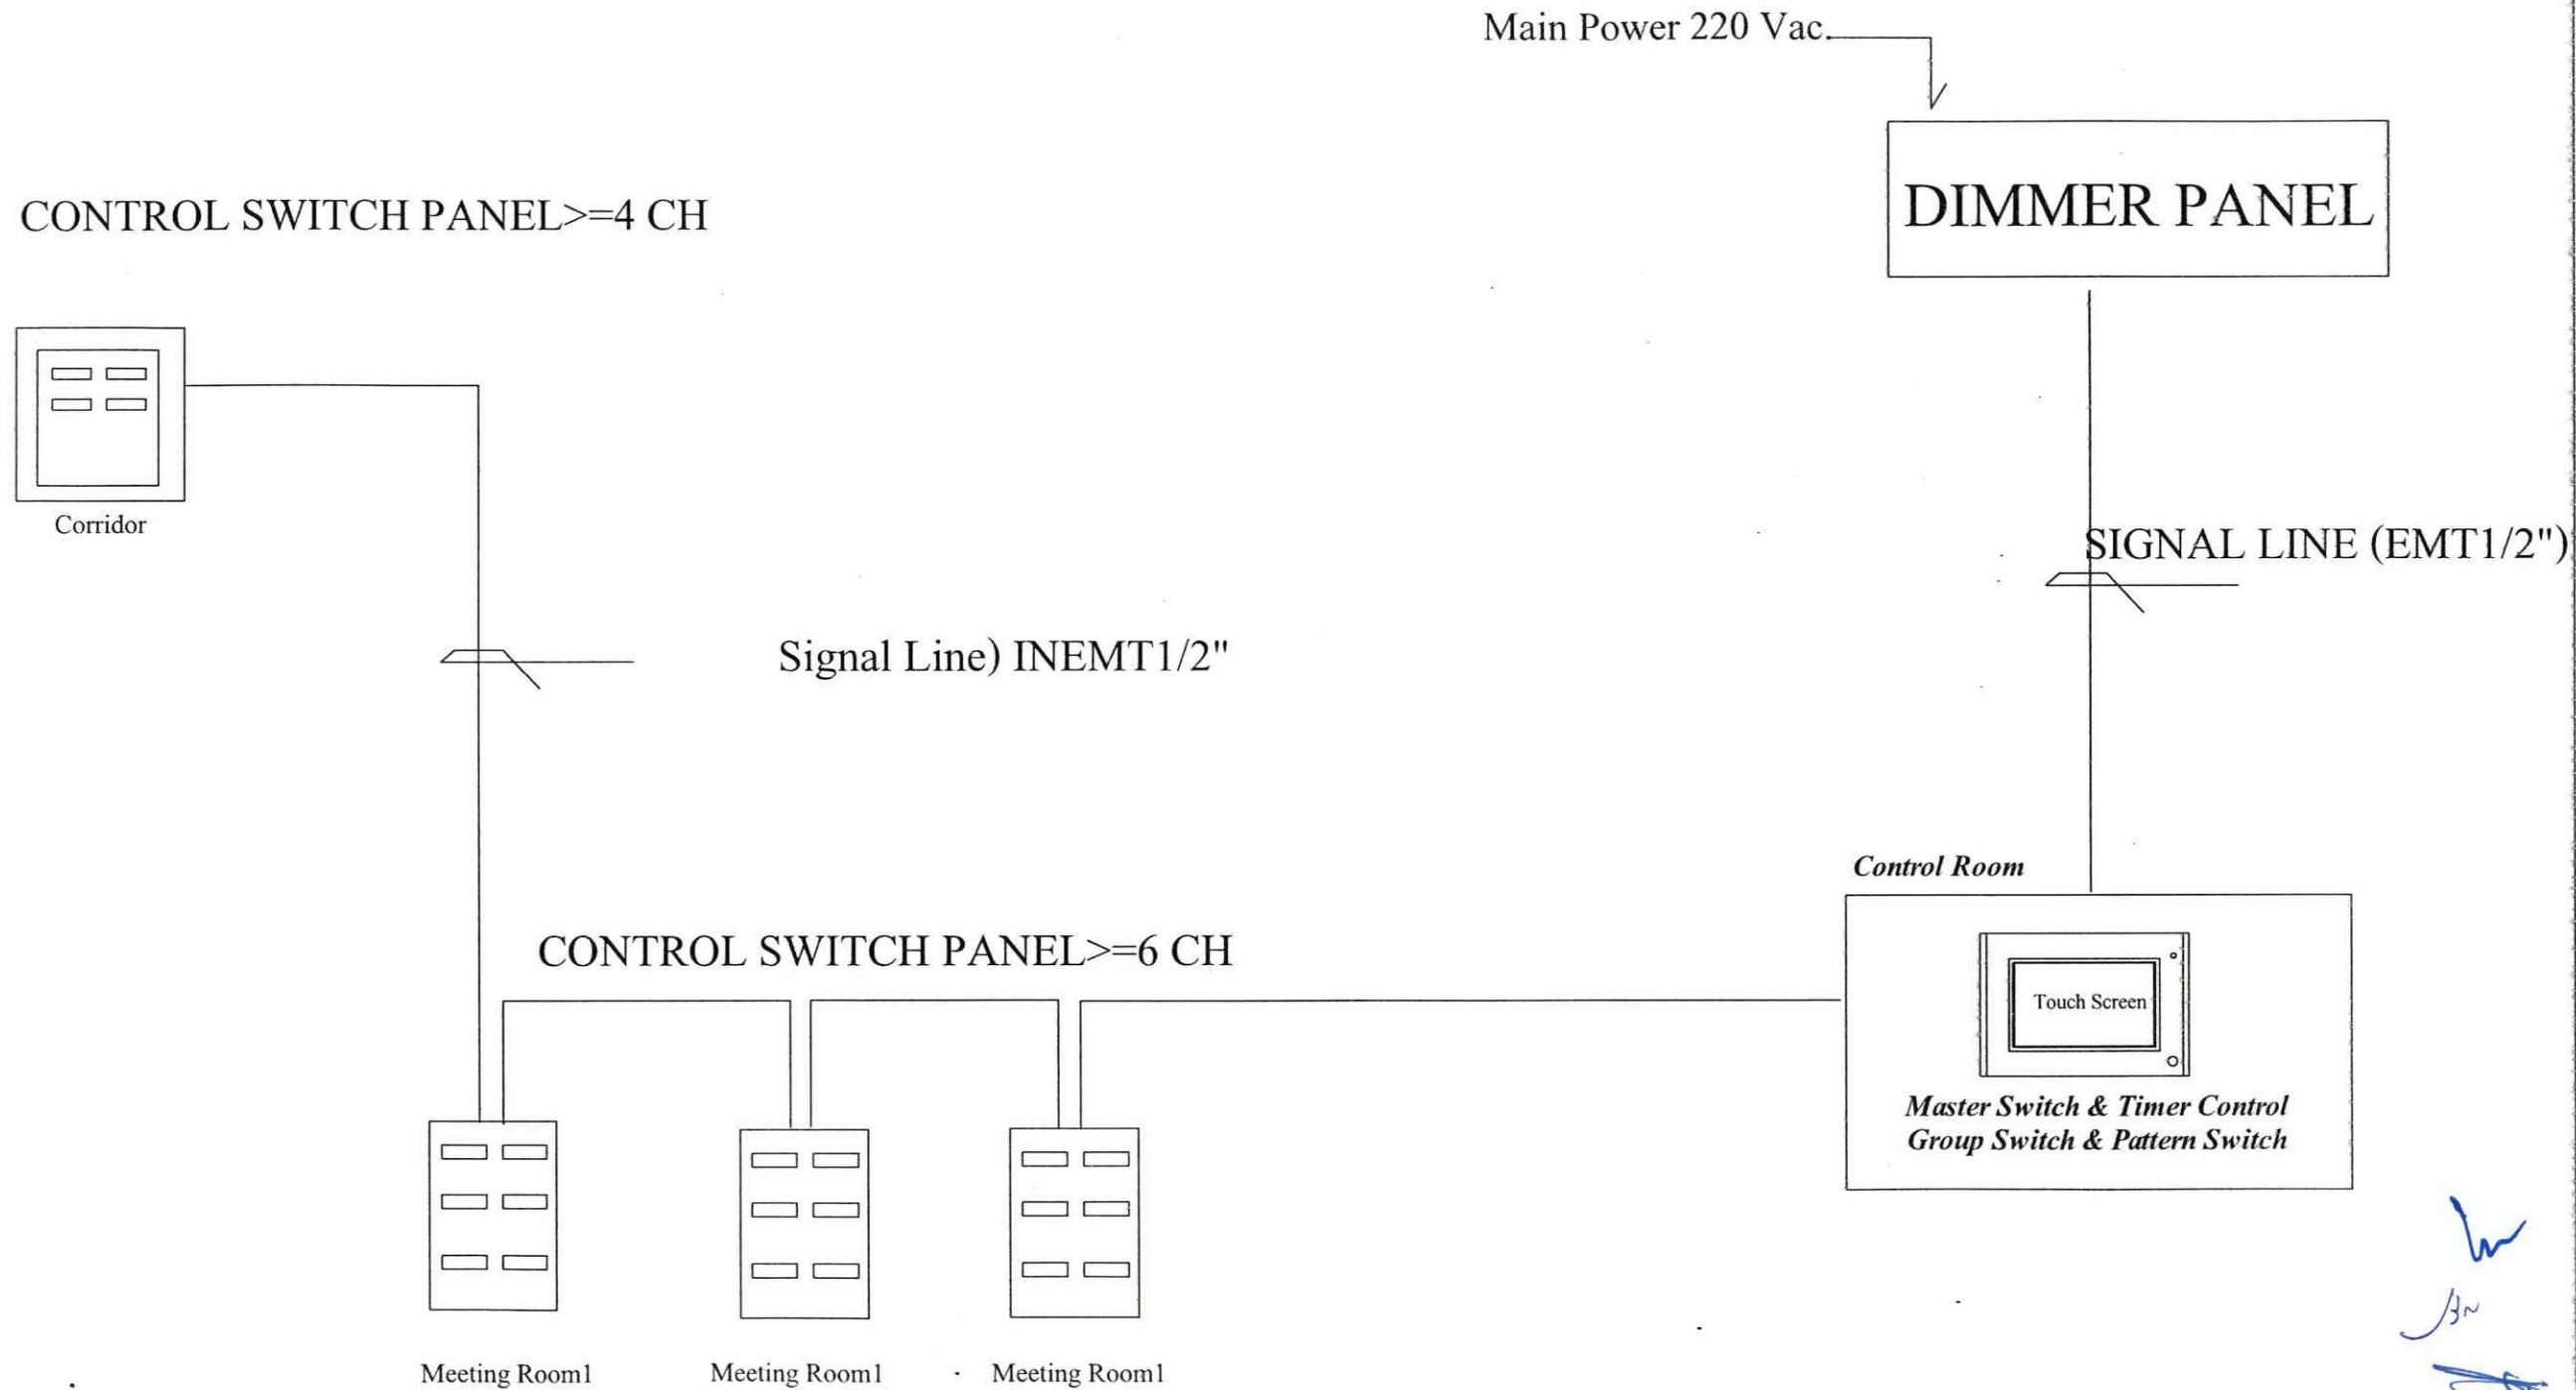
Main Power 220 Vac.

DIMMER PANEL

CONTROL SWITCH PANEL>=4 CH

Corridor

SIGNAL LINE (EMT1/2")

Signal Line) INEMT1/2"

Control Room

Touch Screen

Master Switch & Timer Control
Group Switch & Pattern Switch

CONTROL SWITCH PANEL>=6 CH

Meeting Room1

Meeting Room1

Meeting Room1